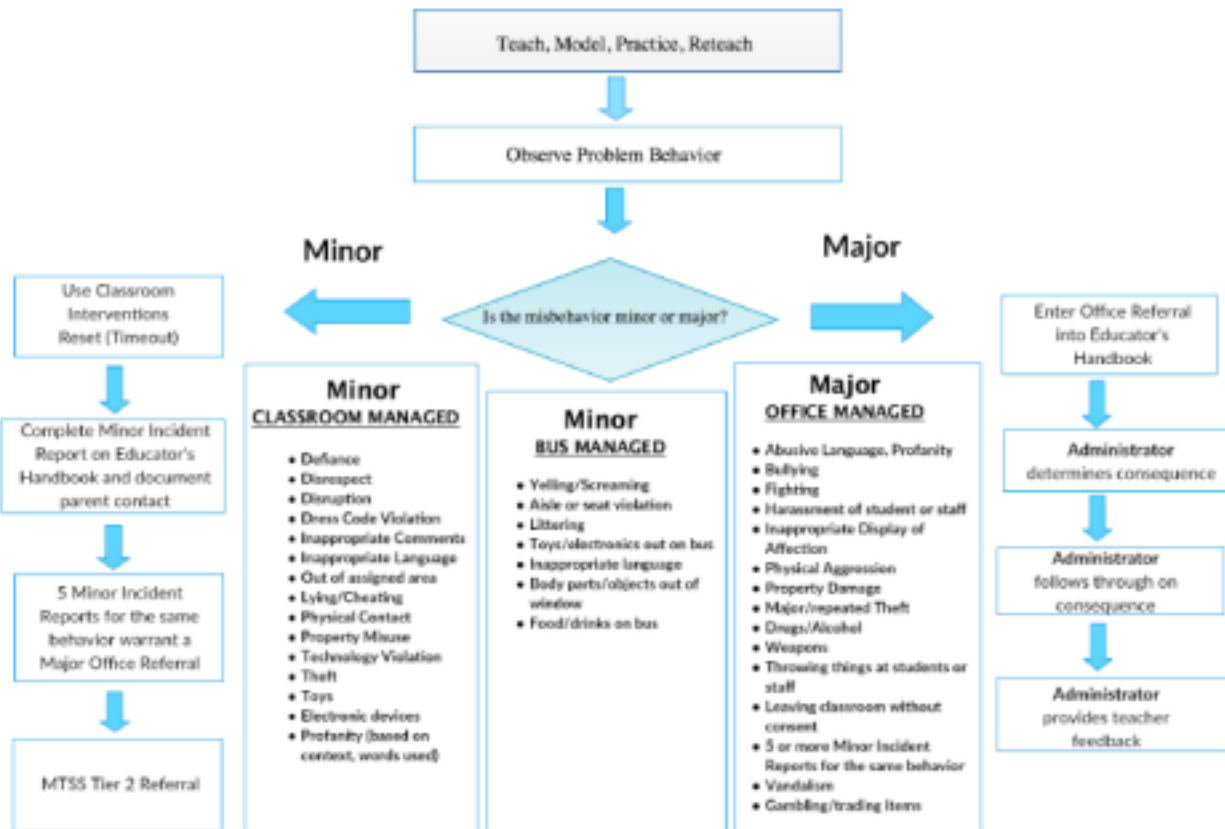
Teach, Model, Practice, Reteach

Observe Problem Behavior

Minor

Major

Is the misbehavior minor or major?

Use Classroom Interventions Reset (Timeout)

Complete Minor Incident Report on Educator's Handbook and document parent contact

5 Minor Incident Reports for the same behavior warrant a Major Office Referral

MTSS Tier 2 Referral

Minor
CLASSROOM MANAGED

- Defiance
- Disrespect
- Disruption
- Dress Code Violation
- Inappropriate Comments
- Inappropriate Language
- Out of assigned area
- Lying/Cheating
- Physical Contact
- Property Misuse
- Technology Violation
- Theft
- Toys
- Electronic devices
- Profanity (based on context, words used)

Minor
BUS MANAGED

- Yelling/Screaming
- Aisle or seat violation
- Littering
- Toys/electronics out on bus
- Inappropriate language
- Body parts/objects out of window
- Food/drinks on bus

Major
OFFICE MANAGED

- Abusive Language, Profanity
- Bullying
- Fighting
- Harassment of student or staff
- Inappropriate Display of Affection
- Physical Aggression
- Property Damage
- Major/repeated Theft
- Drugs/Alcohol
- Weapons
- Throwing things at students or staff
- Leaving classroom without consent
- 5 or more Minor Incident Reports for the same behavior
- Vandalism
- Gambling/trading Items

Enter Office Referral into Educator's Handbook

Administrator determines consequence

Administrator follows through on consequence

Administrator provides teacher feedback